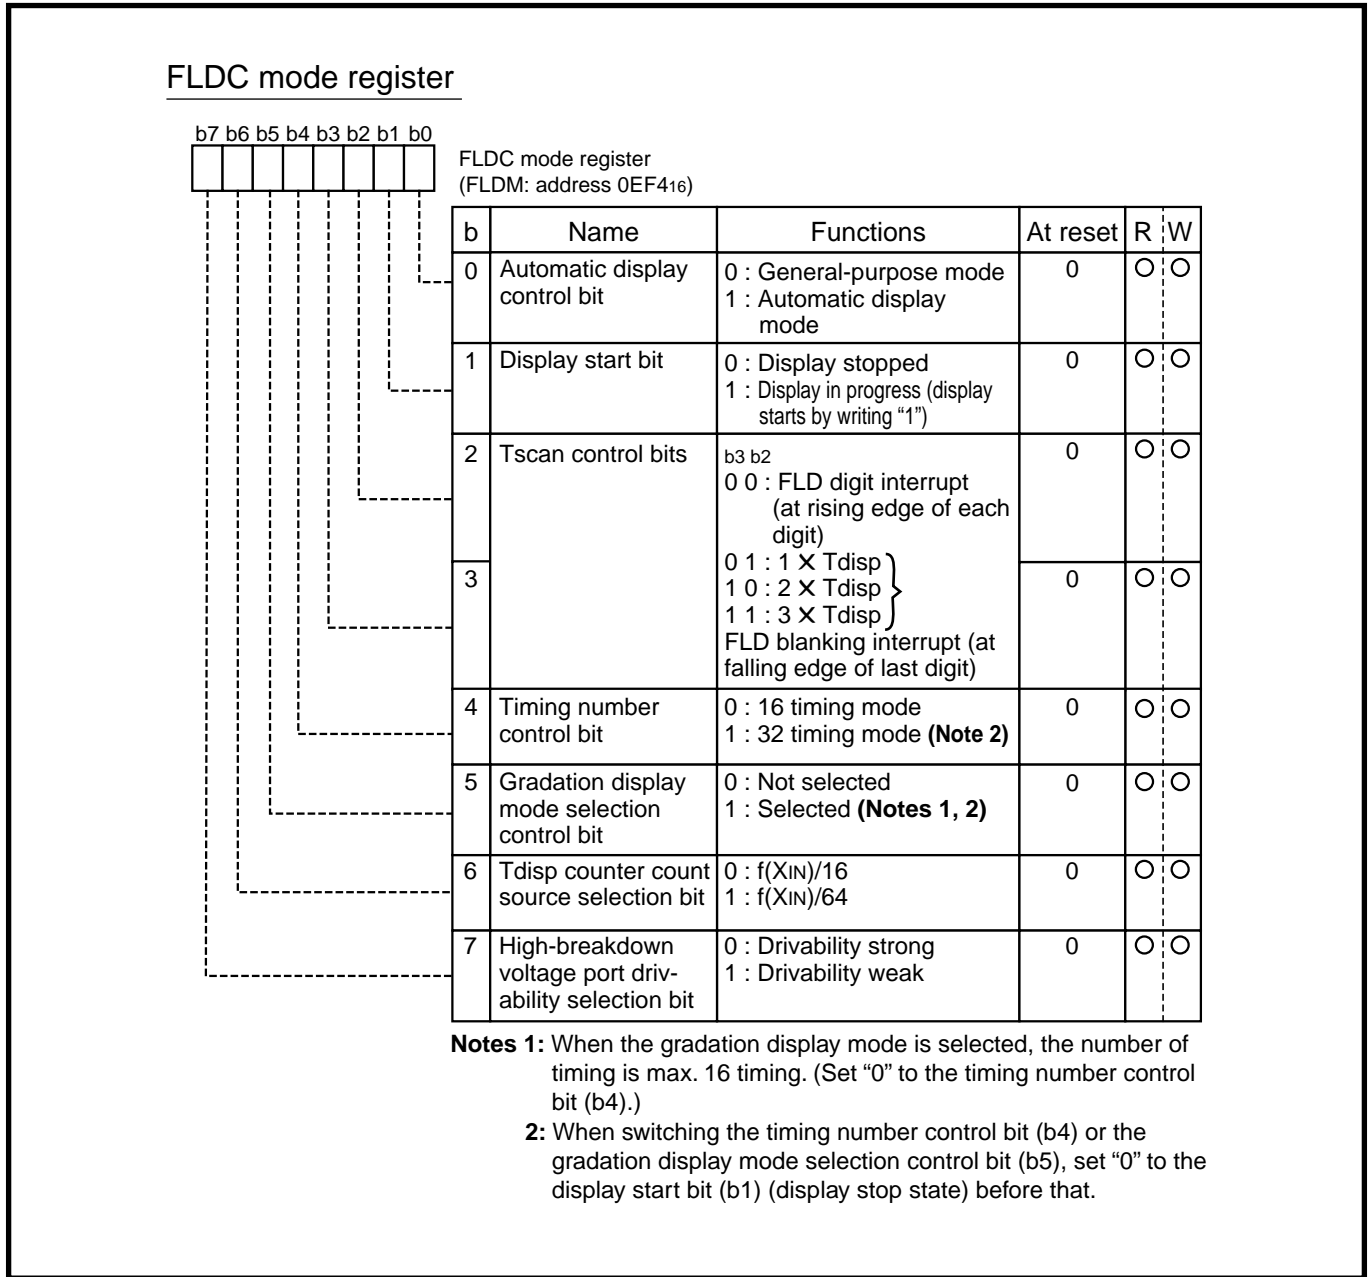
FLDC mode register

b7 b6 b5 b4 b3 b2 b1 b0

FLDC mode register
(FLDM: address 0EF4$_{16}$)

| b | Name | Functions | At reset | R | W |
|---|---|---|---|---|---|
| 0 | Automatic display control bit | 0 : General-purpose mode<br>1 : Automatic display mode | 0 | ○ | ○ |
| 1 | Display start bit | 0 : Display stopped<br>1 : Display in progress (display starts by writing "1") | 0 | ○ | ○ |
| 2 | Tscan control bits | b3 b2<br>0 0 : FLD digit interrupt (at rising edge of each digit)<br>0 1 : 1 × Tdisp<br>1 0 : 2 × Tdisp<br>1 1 : 3 × Tdisp<br>FLD blanking interrupt (at falling edge of last digit) | 0 | ○ | ○ |
| 3 | | | 0 | ○ | ○ |
| 4 | Timing number control bit | 0 : 16 timing mode<br>1 : 32 timing mode **(Note 2)** | 0 | ○ | ○ |
| 5 | Gradation display mode selection control bit | 0 : Not selected<br>1 : Selected **(Notes 1, 2)** | 0 | ○ | ○ |
| 6 | Tdisp counter count source selection bit | 0 : f(XIN)/16<br>1 : f(XIN)/64 | 0 | ○ | ○ |
| 7 | High-breakdown voltage port drivability selection bit | 0 : Drivability strong<br>1 : Drivability weak | 0 | ○ | ○ |

**Notes 1:** When the gradation display mode is selected, the number of timing is max. 16 timing. (Set "0" to the timing number control bit (b4).)
**2:** When switching the timing number control bit (b4) or the gradation display mode selection control bit (b5), set "0" to the display start bit (b1) (display stop state) before that.